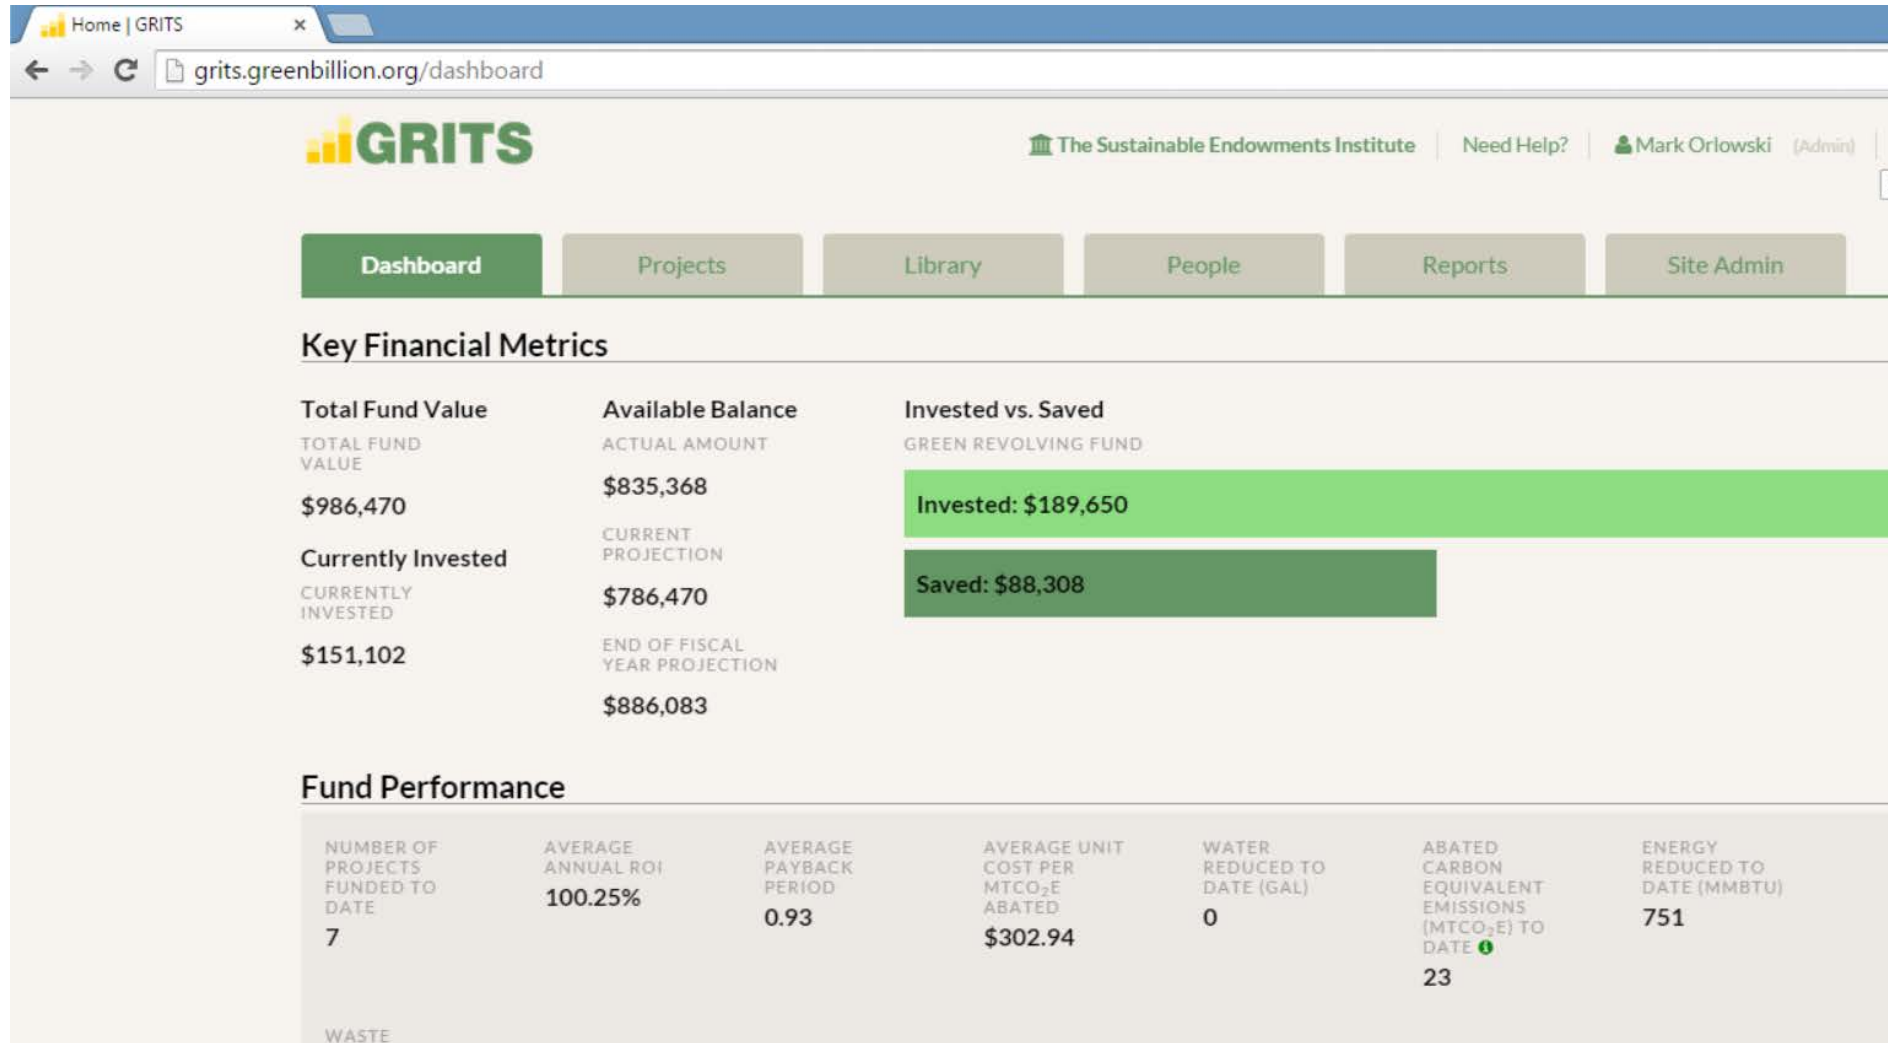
Home | GRITS ×

grits.greenbillion.org/dashboard

GRITS

The Sustainable Endowments Institute | Need Help? | Mark Orlowski (Admin)

Dashboard | Projects | Library | People | Reports | Site Admin

Key Financial Metrics

Total Fund Value

TOTAL FUND VALUE

$986,470

Currently Invested

CURRENTLY INVESTED

$151,102

Available Balance

ACTUAL AMOUNT

$835,368

CURRENT PROJECTION

$786,470

END OF FISCAL YEAR PROJECTION

$886,083

Invested vs. Saved

GREEN REVOLVING FUND

Invested: $189,650

Saved: $88,308

Fund Performance

NUMBER OF PROJECTS FUNDED TO DATE

7

AVERAGE ANNUAL ROI

100.25%

AVERAGE PAYBACK PERIOD

0.93

AVERAGE UNIT COST PER $MTCO_2E$ ABATED

$302.94

WATER REDUCED TO DATE (GAL)

0

ABATED CARBON EQUIVALENT EMISSIONS ($MTCO_2E$) TO DATE

23

ENERGY REDUCED TO DATE (MMBTU)

751

WASTE